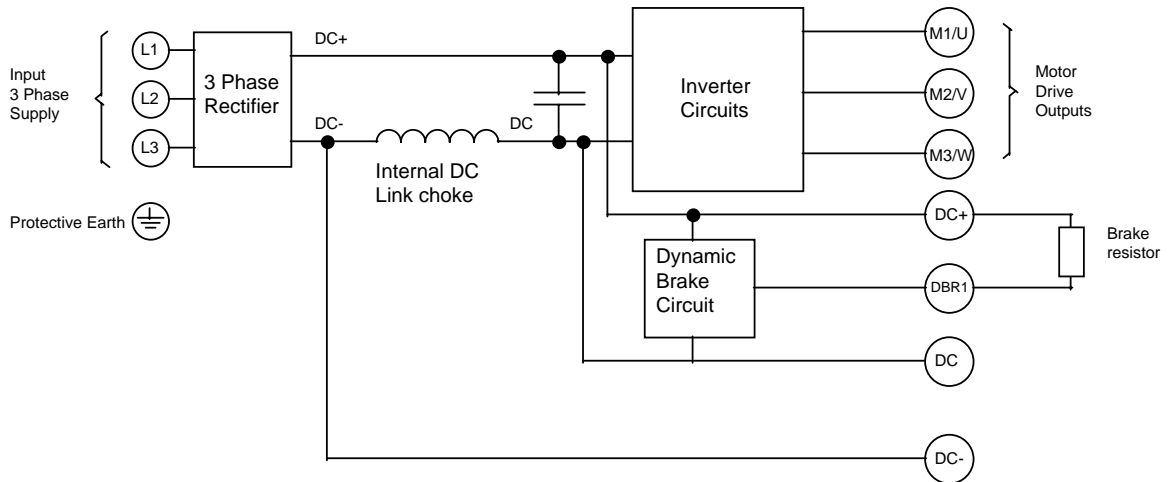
Input 3 Phase Supply

L1

L2

L3

3 Phase Rectifier

DC+

DC-

Internal DC Link choke

DC

Inverter Circuits

M1/U

M2/V

M3/W

Motor Drive Outputs

Protective Earth

DC+

Dynamic Brake Circuit

DBR1

Brake resistor

DC

DC-